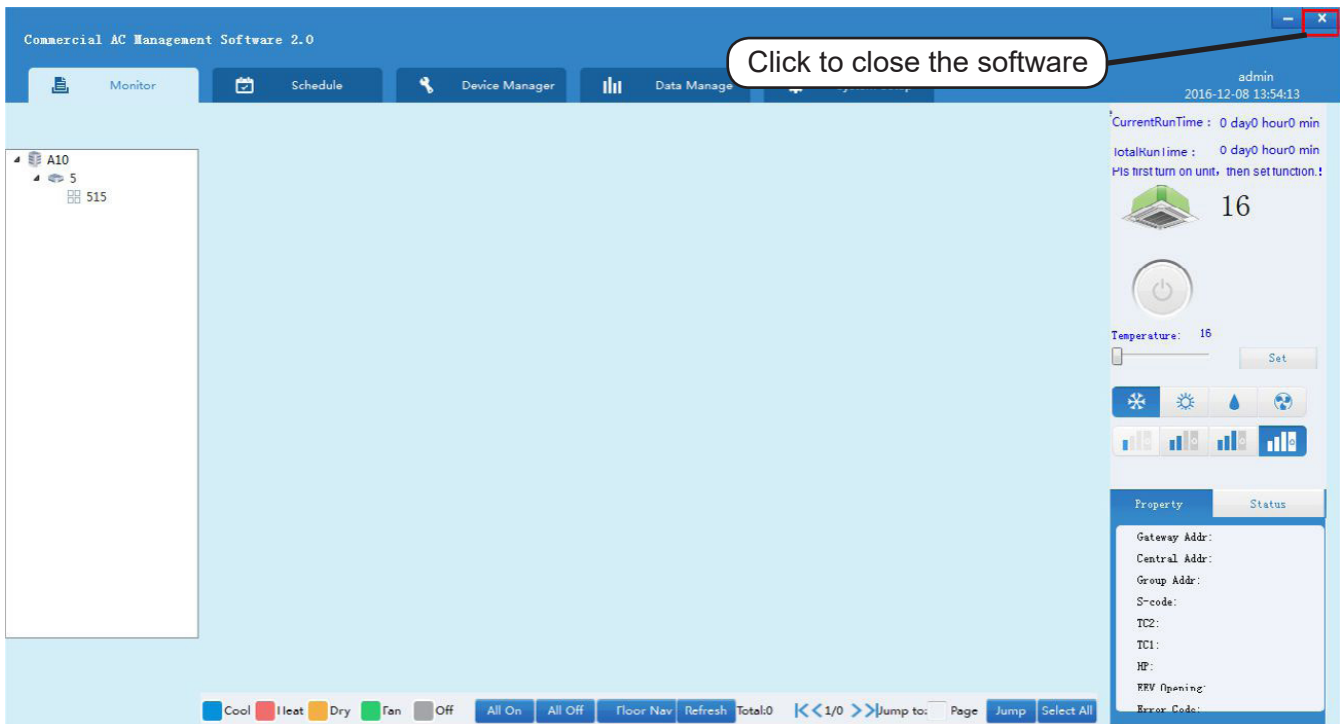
Commercial AC Management Software 2.0

Monitor
Schedule
Device Manager
Data Manage

Click to close the software

admin
2016-12-08 13:54:13

A10
5
515

CurrentRunTime : 0 day0 hour0 min
TotalRunTime : 0 day0 hour0 min
Pls first turn on unit, then set function.!

16

Temperature: 16

Set

Property
Status

Gateway Addr:
Central Addr:
Group Addr:
S-code:
TC2:
TC1:
HP:
EEV Opening:
Error Code:

Cool Heat Dry Fan Off All On All Off Floor Nav Refresh Total:0 |< < 1/0 > >| Jump to: Page Jump Select All